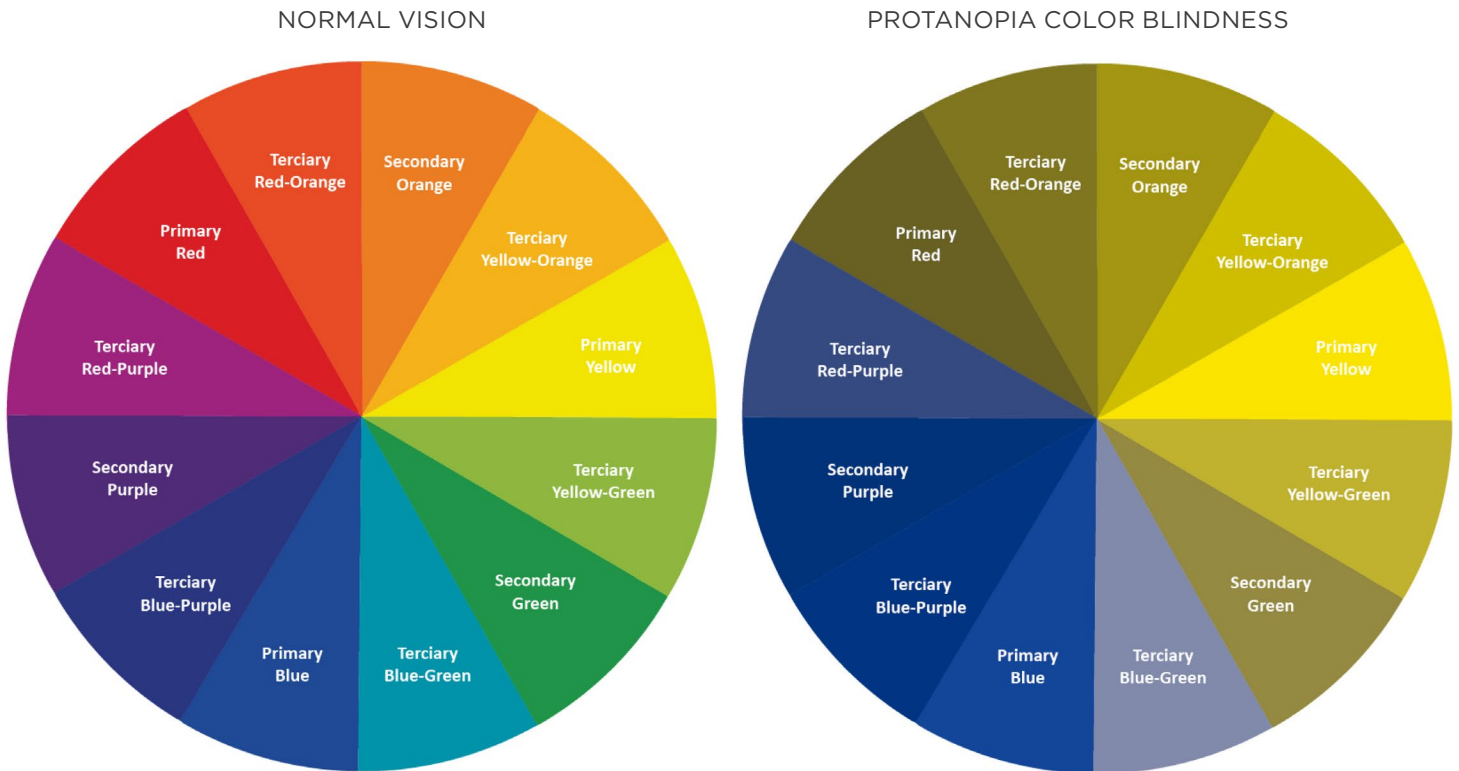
NORMAL VISION

Terciary Red-Orange

Secondary Orange

Primary Red

Terciary Yellow-Orange

Terciary Red-Purple

Primary Yellow

Secondary Purple

Terciary Yellow-Green

Secondary Green

Terciary Blue-Purple

Primary Blue

Terciary Blue-Green

PROTANOPIA COLOR BLINDNESS

Terciary Red-Orange

Secondary Orange

Primary Red

Terciary Yellow-Orange

Terciary Red-Purple

Primary Yellow

Secondary Purple

Terciary Yellow-Green

Secondary Green

Terciary Blue-Purple

Primary Blue

Terciary Blue-Green